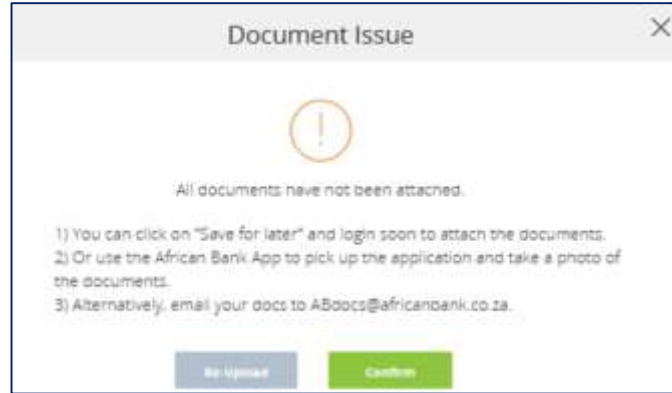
Document Issue

×

!

All documents have not been attached.

1) You can click on "Save for later" and login soon to attach the documents.
2) Or use the African Bank App to pick up the application and take a photo of the documents.
3) Alternatively, email your docs to ABdocs@africanbank.co.za.

Re-Upload

Confirm